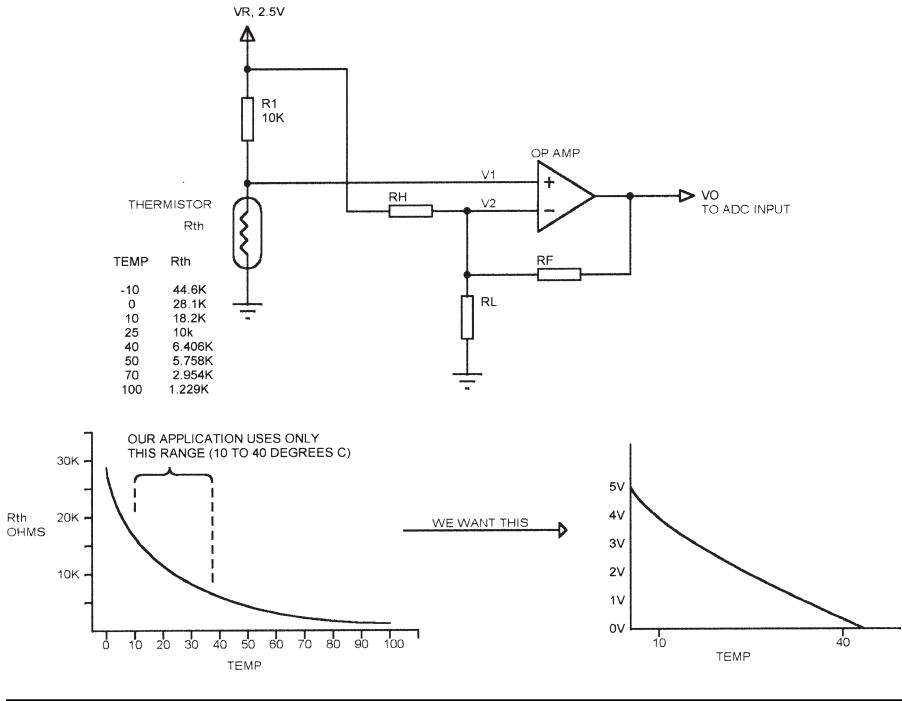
VR, 2.5V

R1
10K

OP AMP

V1

+

THERMISTOR

Rth

RH

V2

−

VO
TO ADC INPUT

| TEMP | Rth |
|---|---|
| -10 | 44.6K |
| 0 | 28.1K |
| 10 | 18.2K |
| 25 | 10k |
| 40 | 6.406K |
| 50 | 5.758K |
| 70 | 2.954K |
| 100 | 1.229K |

RF

RL

OUR APPLICATION USES ONLY THIS RANGE (10 TO 40 DEGREES C)

30K

Rth OHMS

20K

10K

0 10 20 30 40 50 60 70 80 90 100

TEMP

WE WANT THIS

5V

4V

3V

2V

1V

0V

10

40

TEMP